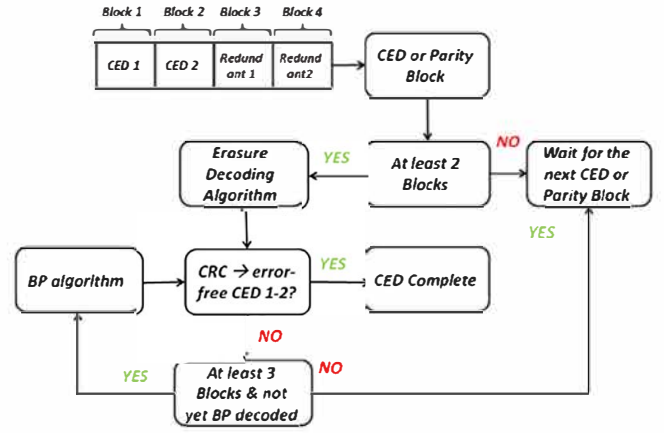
Block 1 Block 2 Block 3 Block 4

CED 1 | CED 2 | Redundant 1 | Redundant2

CED or Parity Block

At least 2 Blocks

NO

Wait for the next CED or Parity Block

YES

Erasure Decoding Algorithm

YES

BP algorithm

CRC → error-free CED 1-2?

YES

CED Complete

NO

NO

YES

At least 3 Blocks & not yet BP decoded